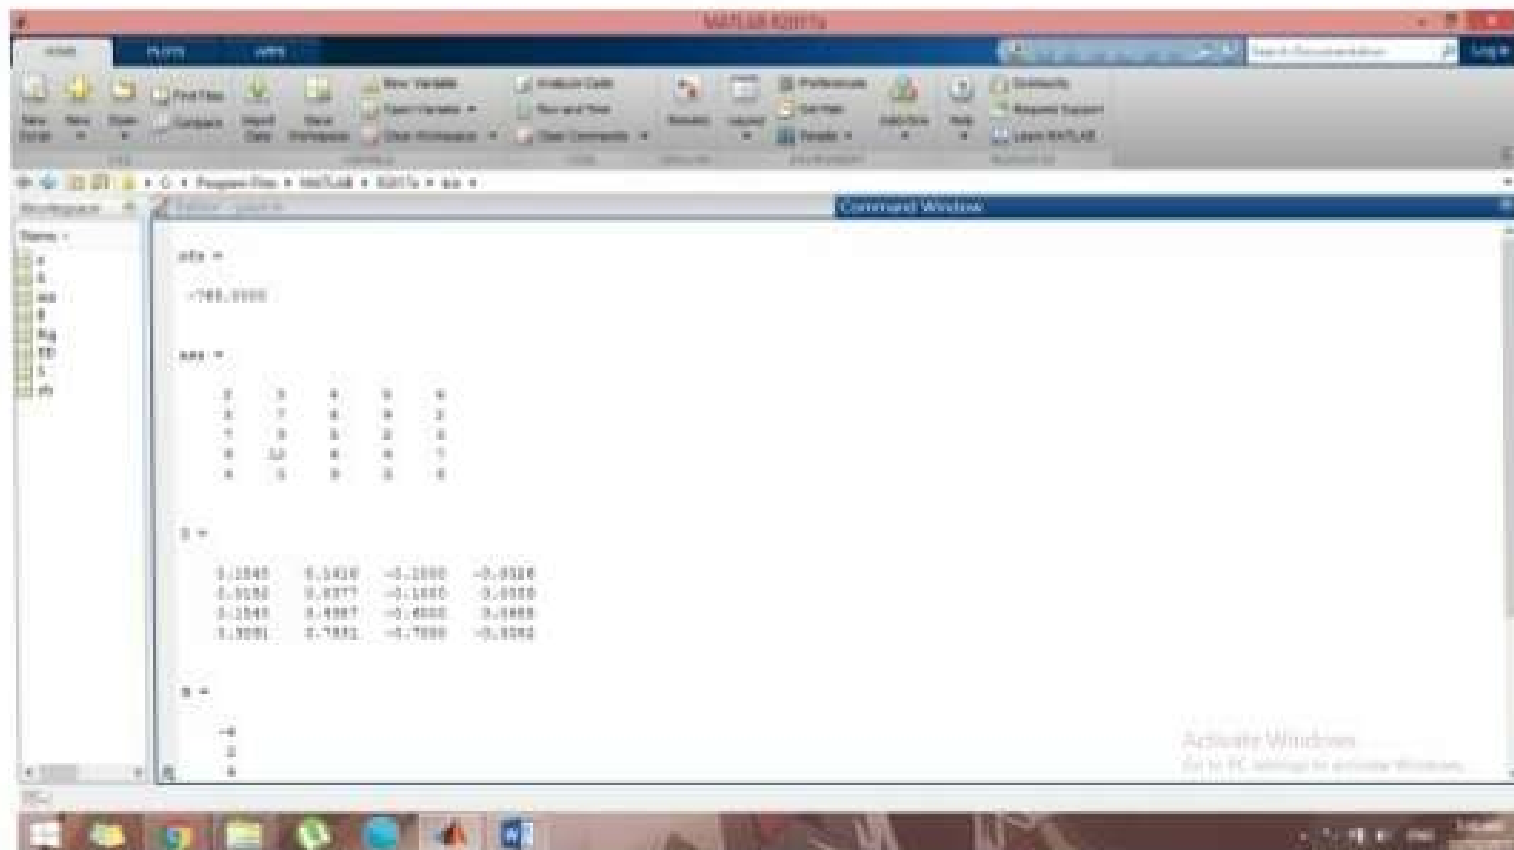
MATLAB R2017a

HOME PLOTS APPS

Search Documentation

Log In

New Script New Open Find Files Compare Import Data Save Workspace New Variable Open Variable Clear Workspace Analyze Code Run and Time Clear Commands Simulink Layout Preferences Set Path Parallel Add-Ons Help Community Request Support Learn MATLAB

FILE VARIABLE CODE SIMULINK ENVIRONMENT RESOURCES

C: ▸ Program Files ▸ MATLAB ▸ R2017a ▸ bin ▸

Workspace

Name

Command Window

info =

-765.0000

ans =

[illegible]

S =

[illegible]

B =

-4
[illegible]
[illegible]

Activate Windows
Go to PC settings to activate Windows.